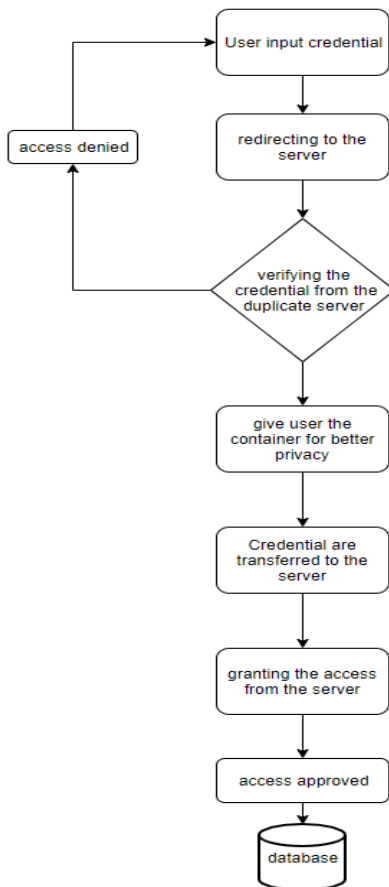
User input credential

access denied

redirecting to the server

verifying the credential from the duplicate server

give user the container for better privacy

Credential are transferred to the server

granting the access from the server

access approved

database